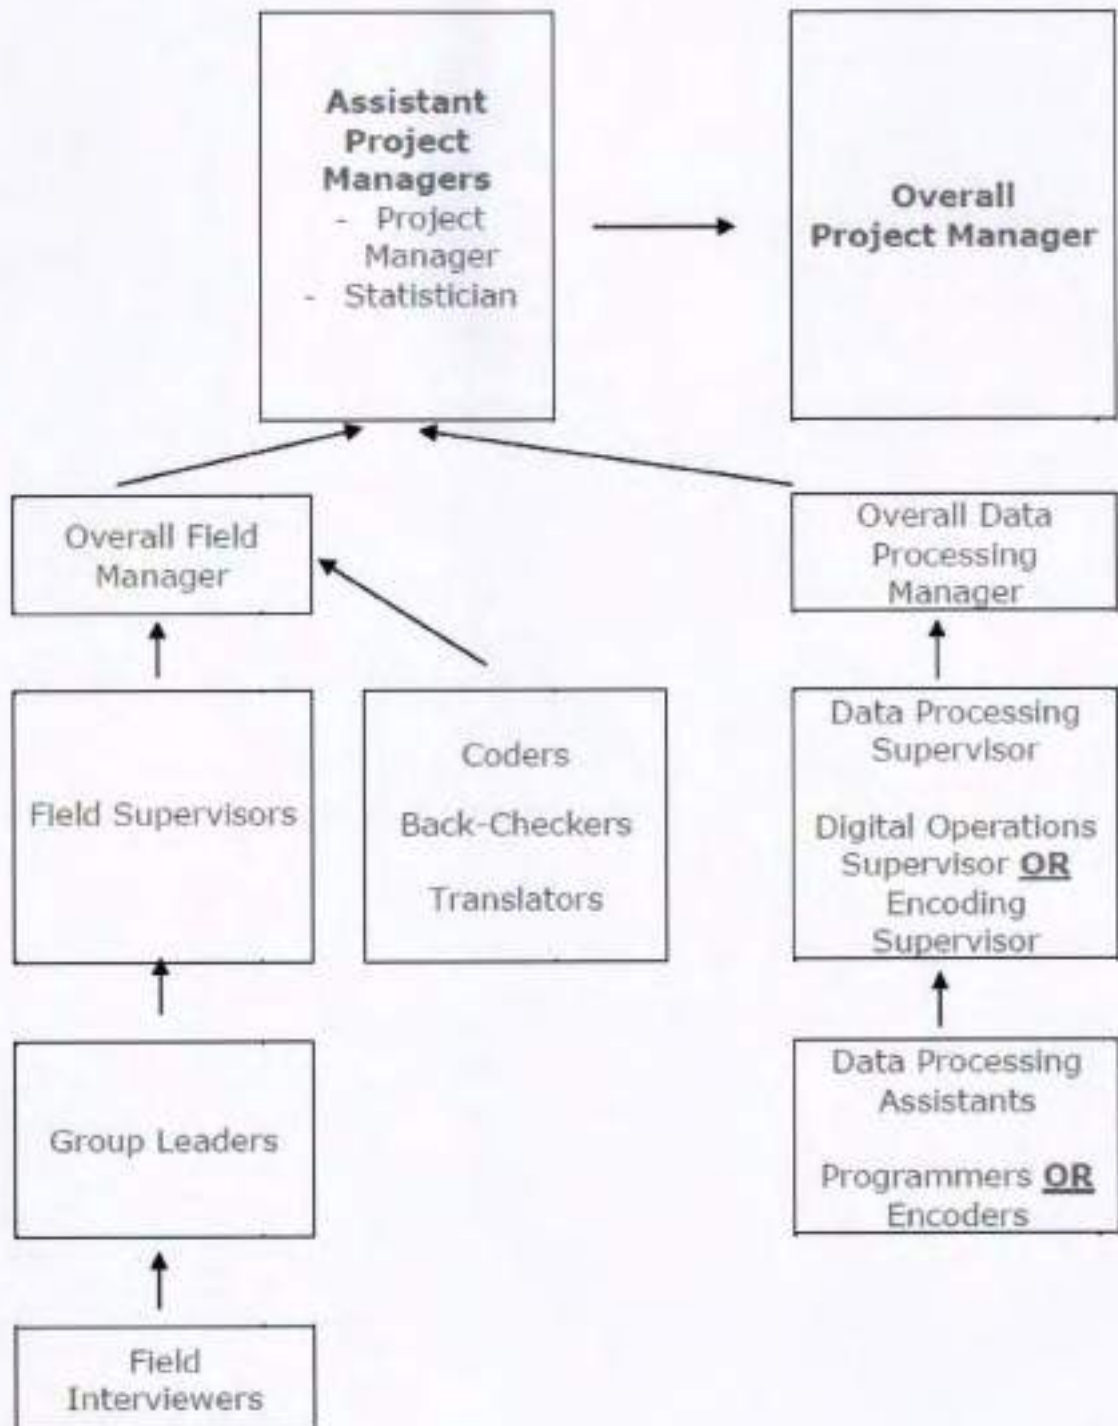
**Assistant Project Managers**
- Project Manager
- Statistician

**Overall Project Manager**

Overall Field Manager

Overall Data Processing Manager

Field Supervisors

Coders

Back-Checkers

Translators

Data Processing Supervisor

Digital Operations Supervisor **OR** Encoding Supervisor

Group Leaders

Data Processing Assistants

Programmers **OR** Encoders

Field Interviewers